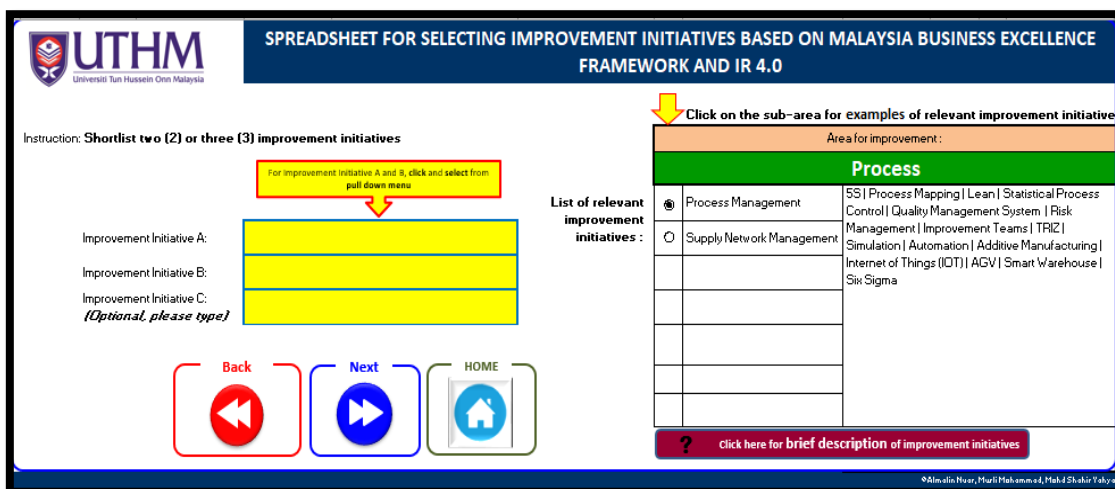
UTHM
Universiti Tun Hussein Onn Malaysia

SPREADSHEET FOR SELECTING IMPROVEMENT INITIATIVES BASED ON MALAYSIA BUSINESS EXCELLENCE FRAMEWORK AND IR 4.0

Instruction: Shortlist two (2) or three (3) improvement initiatives

For improvement initiative A and B, click and select from pull down menu

Improvement Initiative A:
Improvement Initiative B:
Improvement Initiative C:
(Optional, please type)

Back
Next
HOME

Click on the sub-area for examples of relevant improvement initiative

Area for improvement :
Process

List of relevant improvement initiatives :

| | | |
|---|---|---|
| ◉ | Process Management | 5S \| Process Mapping \| Lean \| Statistical Process Control \| Quality Management System \| Risk Management \| Improvement Teams \| TRIZ \| Simulation \| Automation \| Additive Manufacturing \| Internet of Things (IOT) \| AGV \| Smart Warehouse \| Six Sigma |
| ○ | Supply Network Management | |

? Click here for brief description of improvement initiatives

©Almalin Nuar, Murli Mohammad, Mohd Shahir Yahya